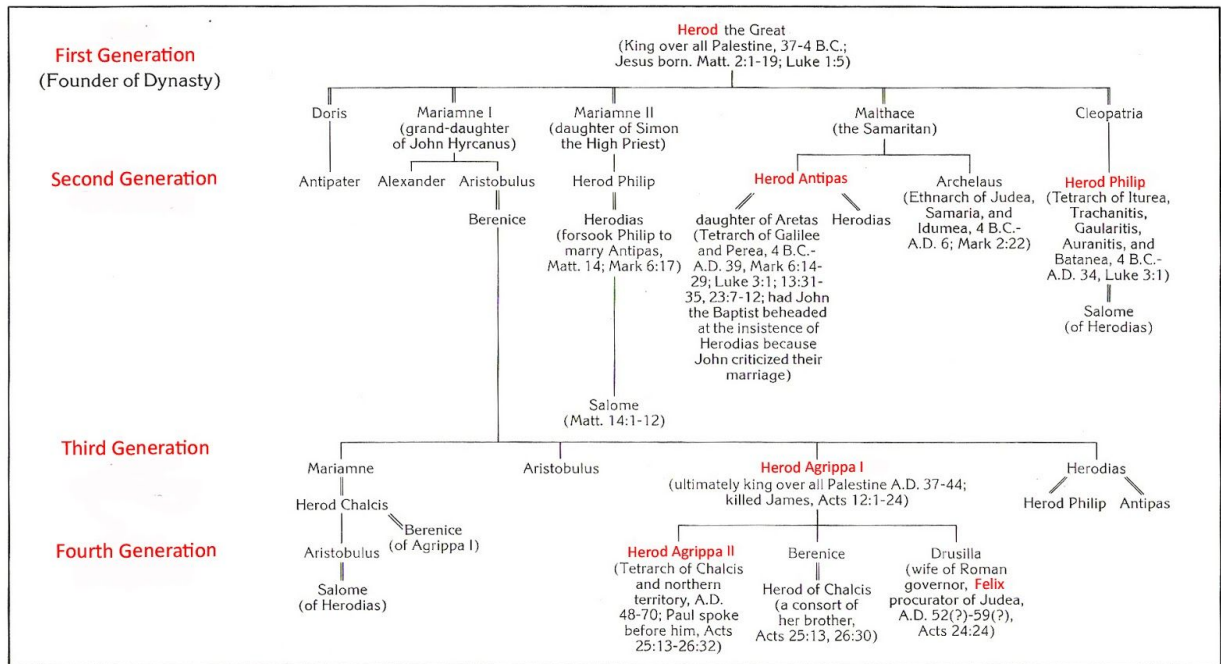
First Generation
(Founder of Dynasty)

Herod the Great
(King over all Palestine, 37-4 B.C.; Jesus born. Matt. 2:1-19; Luke 1:5)

Doris

Mariamne I
(grand-daughter of John Hyrcanus)

Mariamne II
(daughter of Simon the High Priest)

Malthace
(the Samaritan)

Cleopatria

Second Generation

Antipater

Alexander

Aristobulus

Berenice

Herod Philip

Herodias
(forsook Philip to marry Antipas, Matt. 14; Mark 6:17)

Salome
(Matt. 14:1-12)

Herod Antipas

daughter of Aretas
(Tetrarch of Galilee and Perea, 4 B.C.-A.D. 39, Mark 6:14-29; Luke 3:1; 13:31-35, 23:7-12; had John the Baptist beheaded at the insistence of Herodias because John criticized their marriage)

Herodias

Archelaus
(Ethnarch of Judea, Samaria, and Idumea, 4 B.C.-A.D. 6; Mark 2:22)

Herod Philip
(Tetrarch of Iturea, Trachanitis, Gaularitis, Auranitis, and Batanea, 4 B.C.-A.D. 34, Luke 3:1)

Salome
(of Herodias)

Third Generation

Mariamne

Herod Chalcis

Berenice
(of Agrippa I)

Aristobulus

Herod Agrippa I
(ultimately king over all Palestine A.D. 37-44; killed James, Acts 12:1-24)

Herodias

Herod Philip

Antipas

Fourth Generation

Aristobulus

Salome
(of Herodias)

Herod Agrippa II
(Tetrarch of Chalcis and northern territory, A.D. 48-70; Paul spoke before him, Acts 25:13-26:32)

Berenice

Herod of Chalcis
(a consort of her brother, Acts 25:13, 26:30)

Drusilla
(wife of Roman governor, Felix procurator of Judea, A.D. 52(?)-59(?), Acts 24:24)